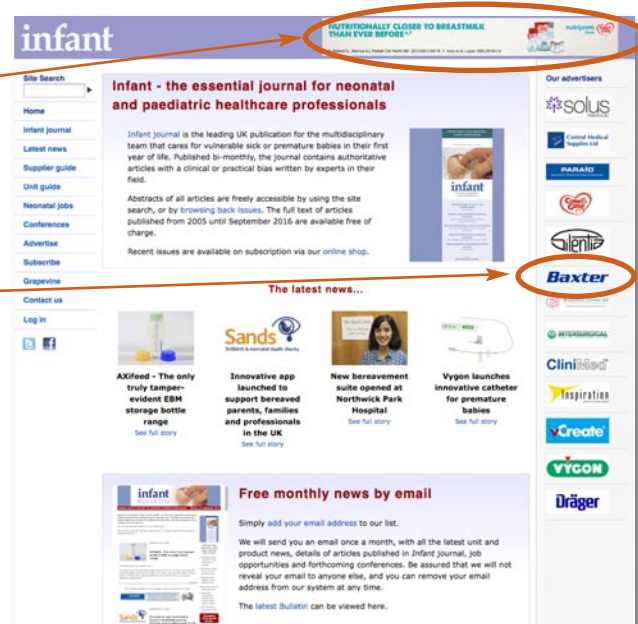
infant

NUTRITIONALLY CLOSER TO BREASTMILK THAN EVER BEFORE

Site Search

Home
Infant journal
Latest news
Supplier guide
Unit guide
Neonatal jobs
Conferences
Advertise
Subscribe
Grapevine
Contact us
Log in

Infant - the essential journal for neonatal and paediatric healthcare professionals

Infant journal is the leading UK publication for the multidisciplinary team that cares for vulnerable sick or premature babies in their first year of life. Published bi-monthly, the journal contains authoritative articles with a clinical or practical bias written by experts in their field.

Abstracts of all articles are freely accessible by using the site search, or by browsing back issues. The full text of articles published from 2005 until September 2016 are available free of charge.

Recent issues are available on subscription via our online shop.

infant

The latest news...

AXifeed - The only truly tamper-evident EBM storage bottle range
See full story

Sands
Stillbirth & neonatal death charity

Innovative app launched to support bereaved parents, families and professionals in the UK
See full story

New bereavement suite opened at Northwick Park Hospital
See full story

Vygon launches innovative catheter for premature babies
See full story

infant

Free monthly news by email

Simply add your email address to our list.

We will send you an email once a month, with all the latest unit and product news, details of articles published in Infant journal, job opportunities and forthcoming conferences. Be assured that we will not reveal your email to anyone else, and you can remove your email address from our system at any time.

The latest Bulletin can be viewed here.

Our advertisers
solus
Central Medical Supplies Ltd
PARAID
Cow&Gate
Silentia
Baxter
INTERSURGICAL
CliniMed
Inspiration
vCreate
VYGON
Dräger